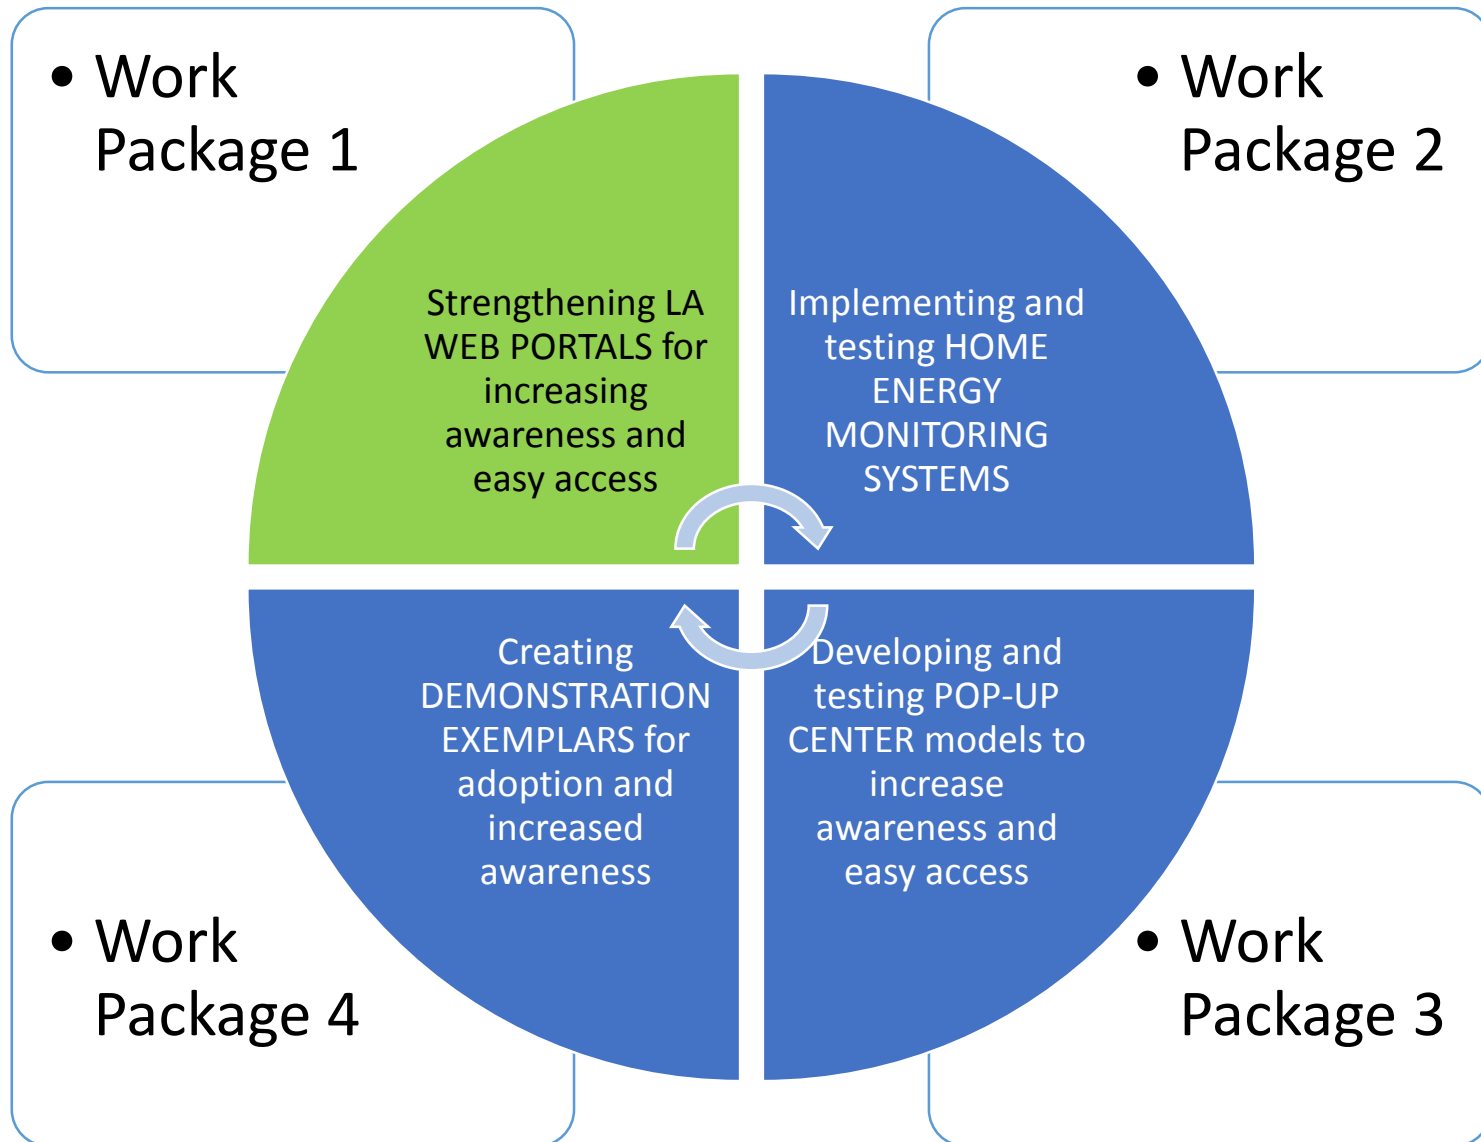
• Work Package 1

• Work Package 2

Strengthening LA WEB PORTALS for increasing awareness and easy access

Implementing and testing HOME ENERGY MONITORING SYSTEMS

Creating DEMONSTRATION EXEMPLARS for adoption and increased awareness

Developing and testing POP-UP CENTER models to increase awareness and easy access

• Work Package 4

• Work Package 3